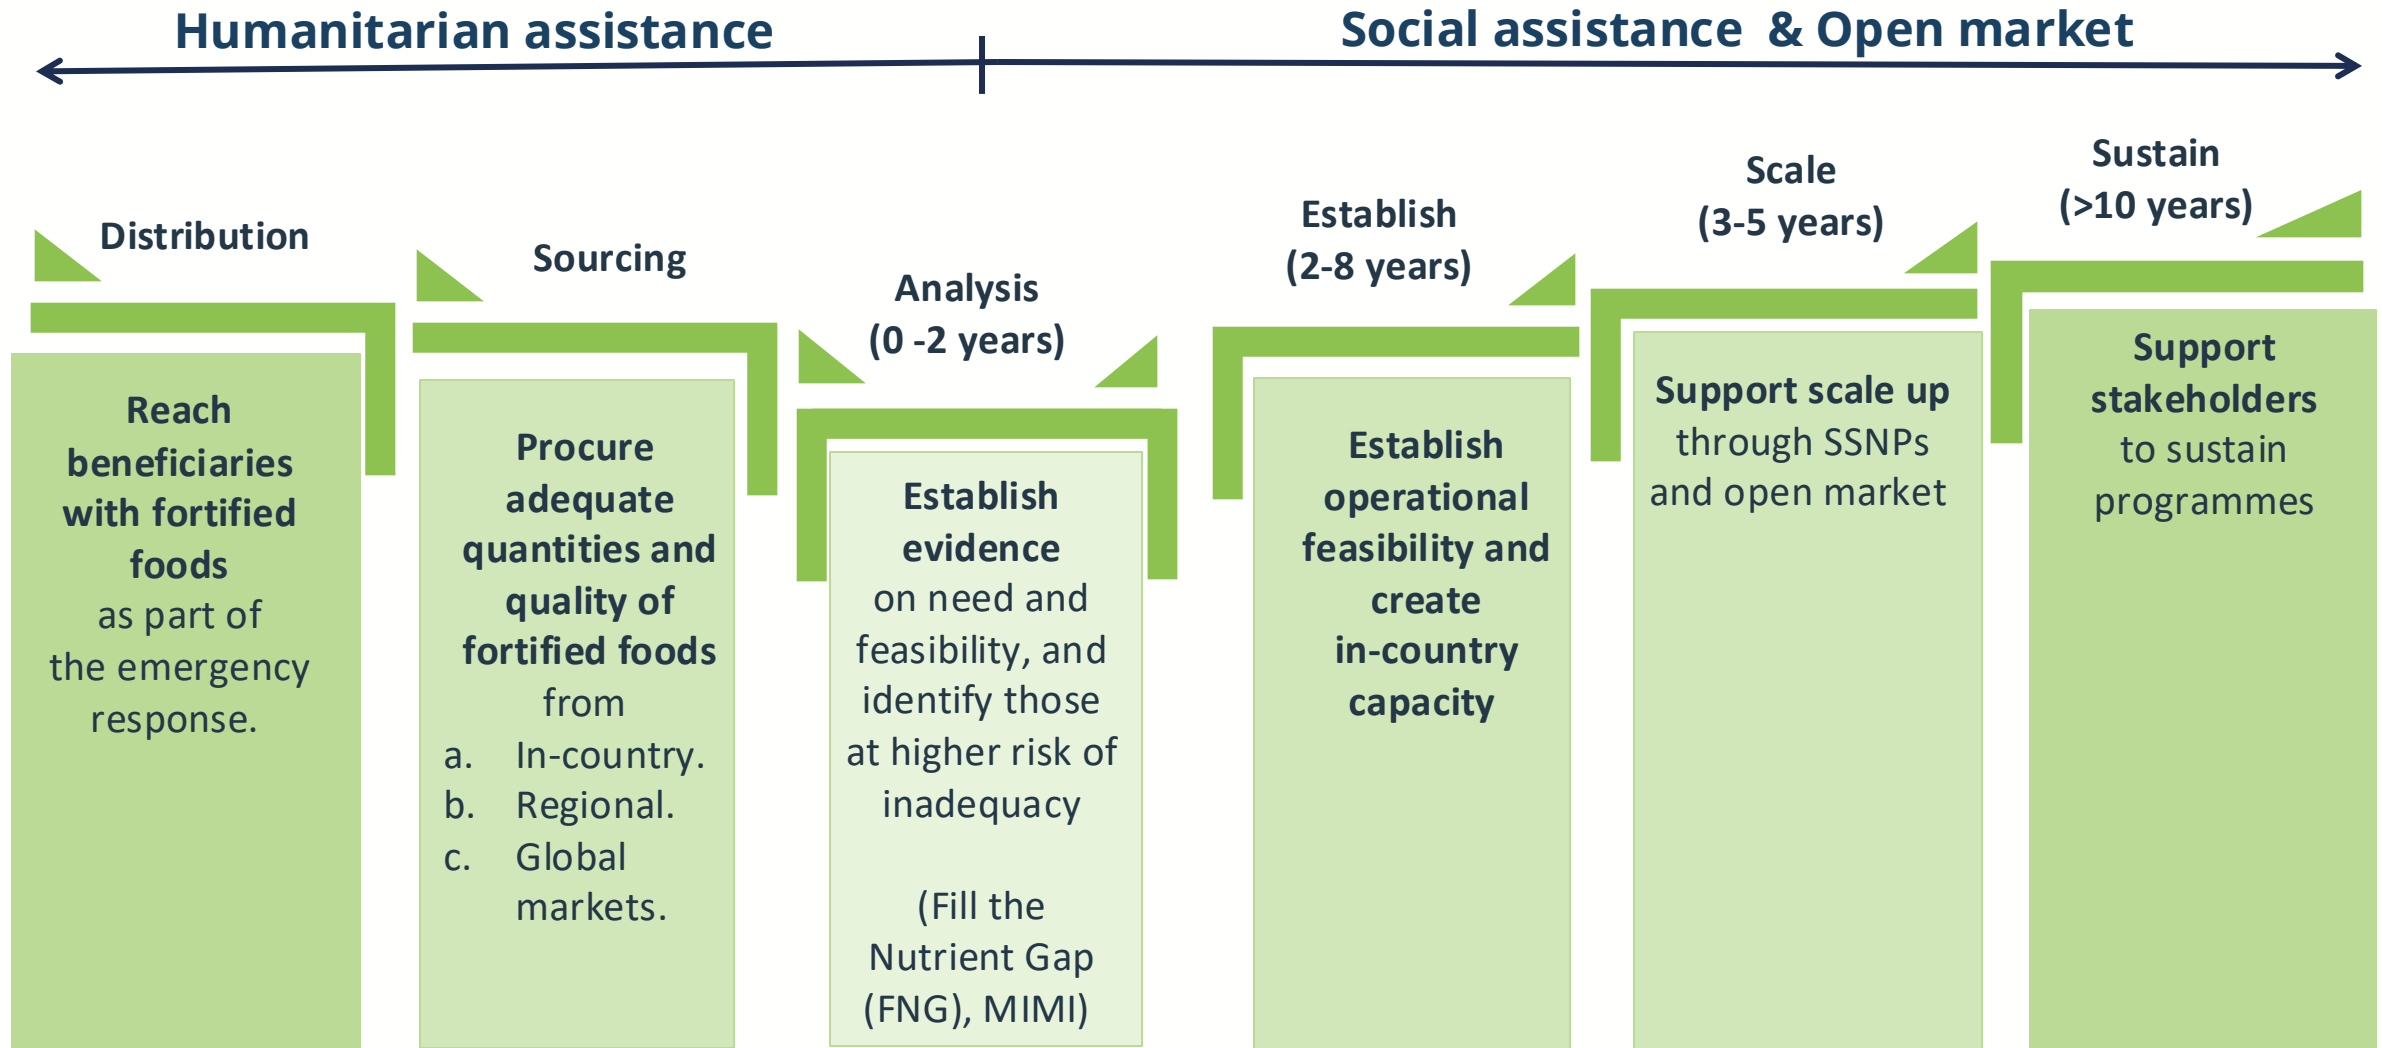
Humanitarian assistance

Social assistance & Open market

Distribution

Reach beneficiaries with fortified foods as part of the emergency response.

Sourcing

Procure adequate quantities and quality of fortified foods from
a. In-country.
b. Regional.
c. Global markets.

Analysis (0 -2 years)

Establish evidence on need and feasibility, and identify those at higher risk of inadequacy

(Fill the Nutrient Gap (FNG), MIMI)

Establish (2-8 years)

Establish operational feasibility and create in-country capacity

Scale (3-5 years)

Support scale up through SSNPs and open market

Sustain (>10 years)

Support stakeholders to sustain programmes